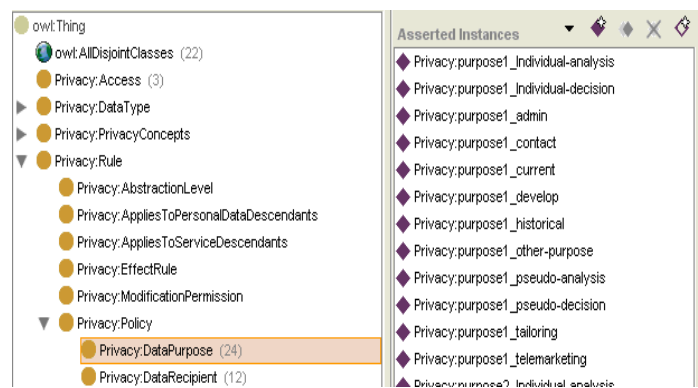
owl:Thing
owl:AllDisjointClasses (22)
Privacy:Access (3)
Privacy:DataType
Privacy:PrivacyConcepts
Privacy:Rule
Privacy:AbstractionLevel
Privacy:AppliesToPersonalDataDescendants
Privacy:AppliesToServiceDescendants
Privacy:EffectRule
Privacy:ModificationPermission
Privacy:Policy
Privacy:DataPurpose (24)
Privacy:DataRecipient (12)

Asserted Instances
Privacy:purpose1_Individual-analysis
Privacy:purpose1_Individual-decision
Privacy:purpose1_admin
Privacy:purpose1_contact
Privacy:purpose1_current
Privacy:purpose1_develop
Privacy:purpose1_historical
Privacy:purpose1_other-purpose
Privacy:purpose1_pseudo-analysis
Privacy:purpose1_pseudo-decision
Privacy:purpose1_tailoring
Privacy:purpose1_telemarketing
Privacy:purpose2_Individual-analysis